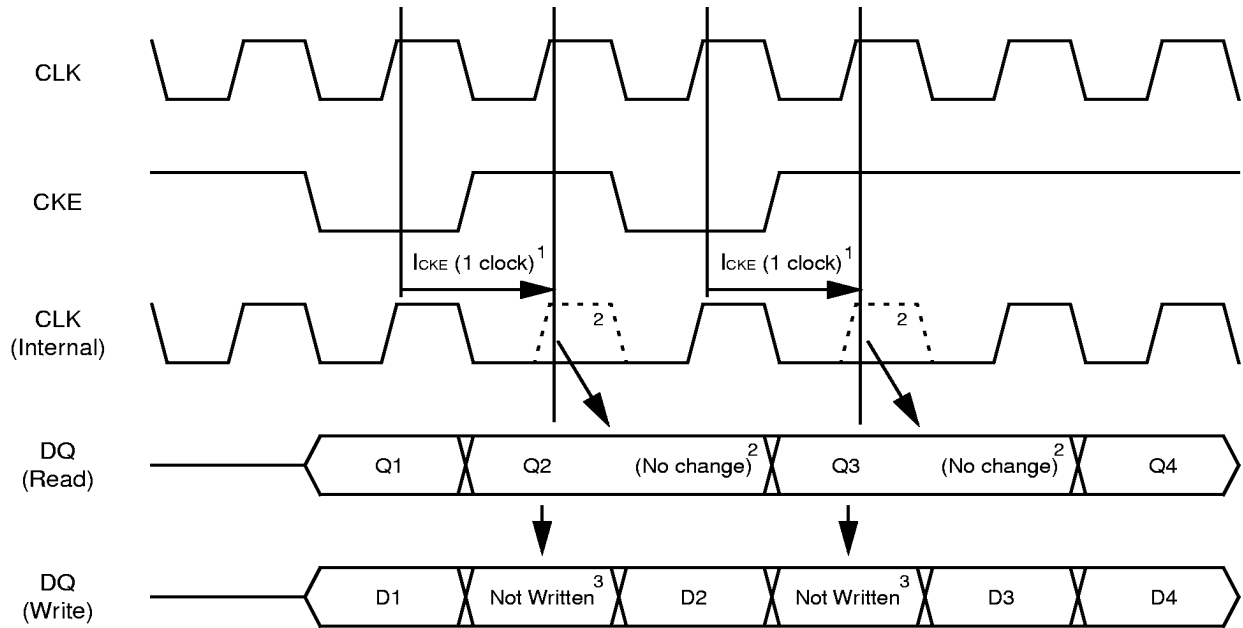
CLK

CKE

$I_{CKE}$ (1 clock)$^1$

$I_{CKE}$ (1 clock)$^1$

CLK (Internal)

2

2

DQ (Read)

Q1

Q2

(No change)$^2$

Q3

(No change)$^2$

Q4

DQ (Write)

D1

Not Written$^3$

D2

Not Written$^3$

D3

D4